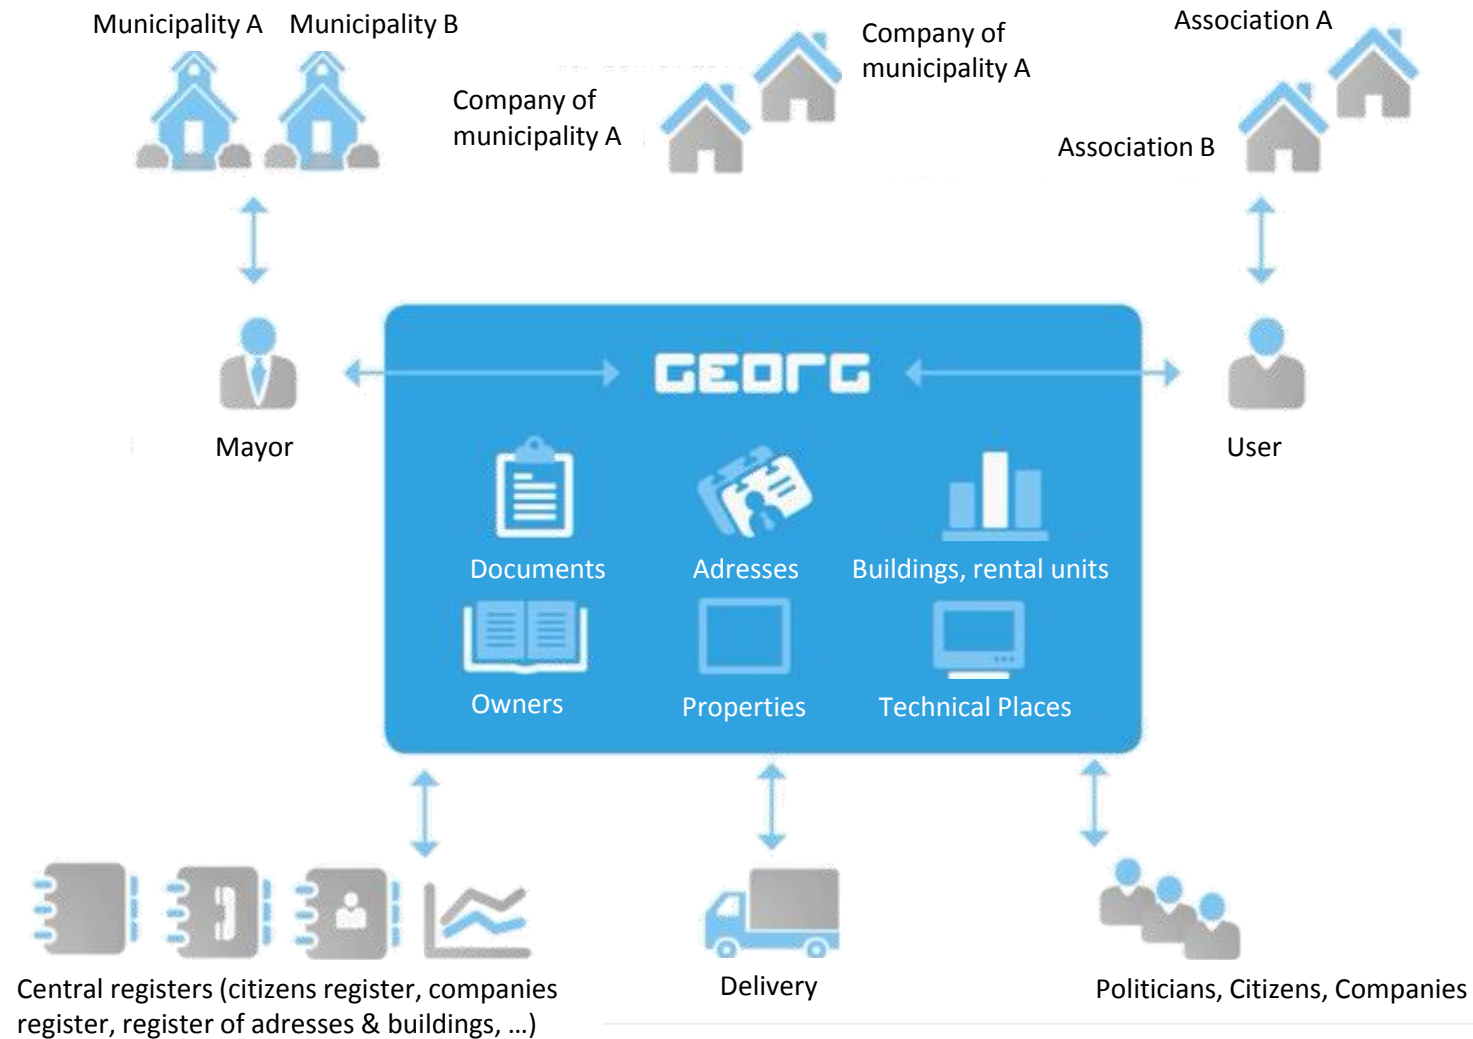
Municipality A Municipality B

Company of municipality A

Company of municipality A

Association A

Association B

Mayor

GEORG

User

Documents

Adresses

Buildings, rental units

Owners

Properties

Technical Places

Central registers (citizens register, companies register, register of adresses & buildings, …)

Delivery

Politicians, Citizens, Companies